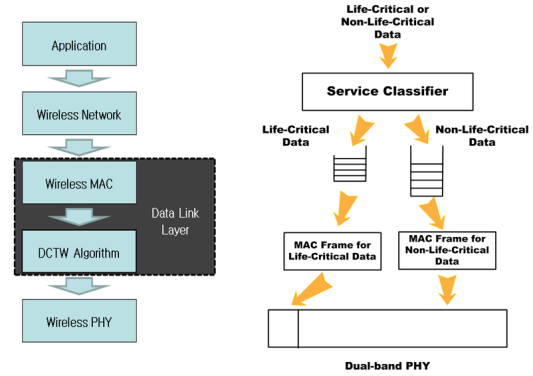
Application

Wireless Network

Wireless MAC

DCTW Algorithm

Data Link Layer

Wireless PHY

Life-Critical or Non-Life-Critical Data

Service Classifier

Life-Critical Data

Non-Life-Critical Data

MAC Frame for Life-Critical Data

MAC Frame for Non-Life-Critical Data

Dual-band PHY